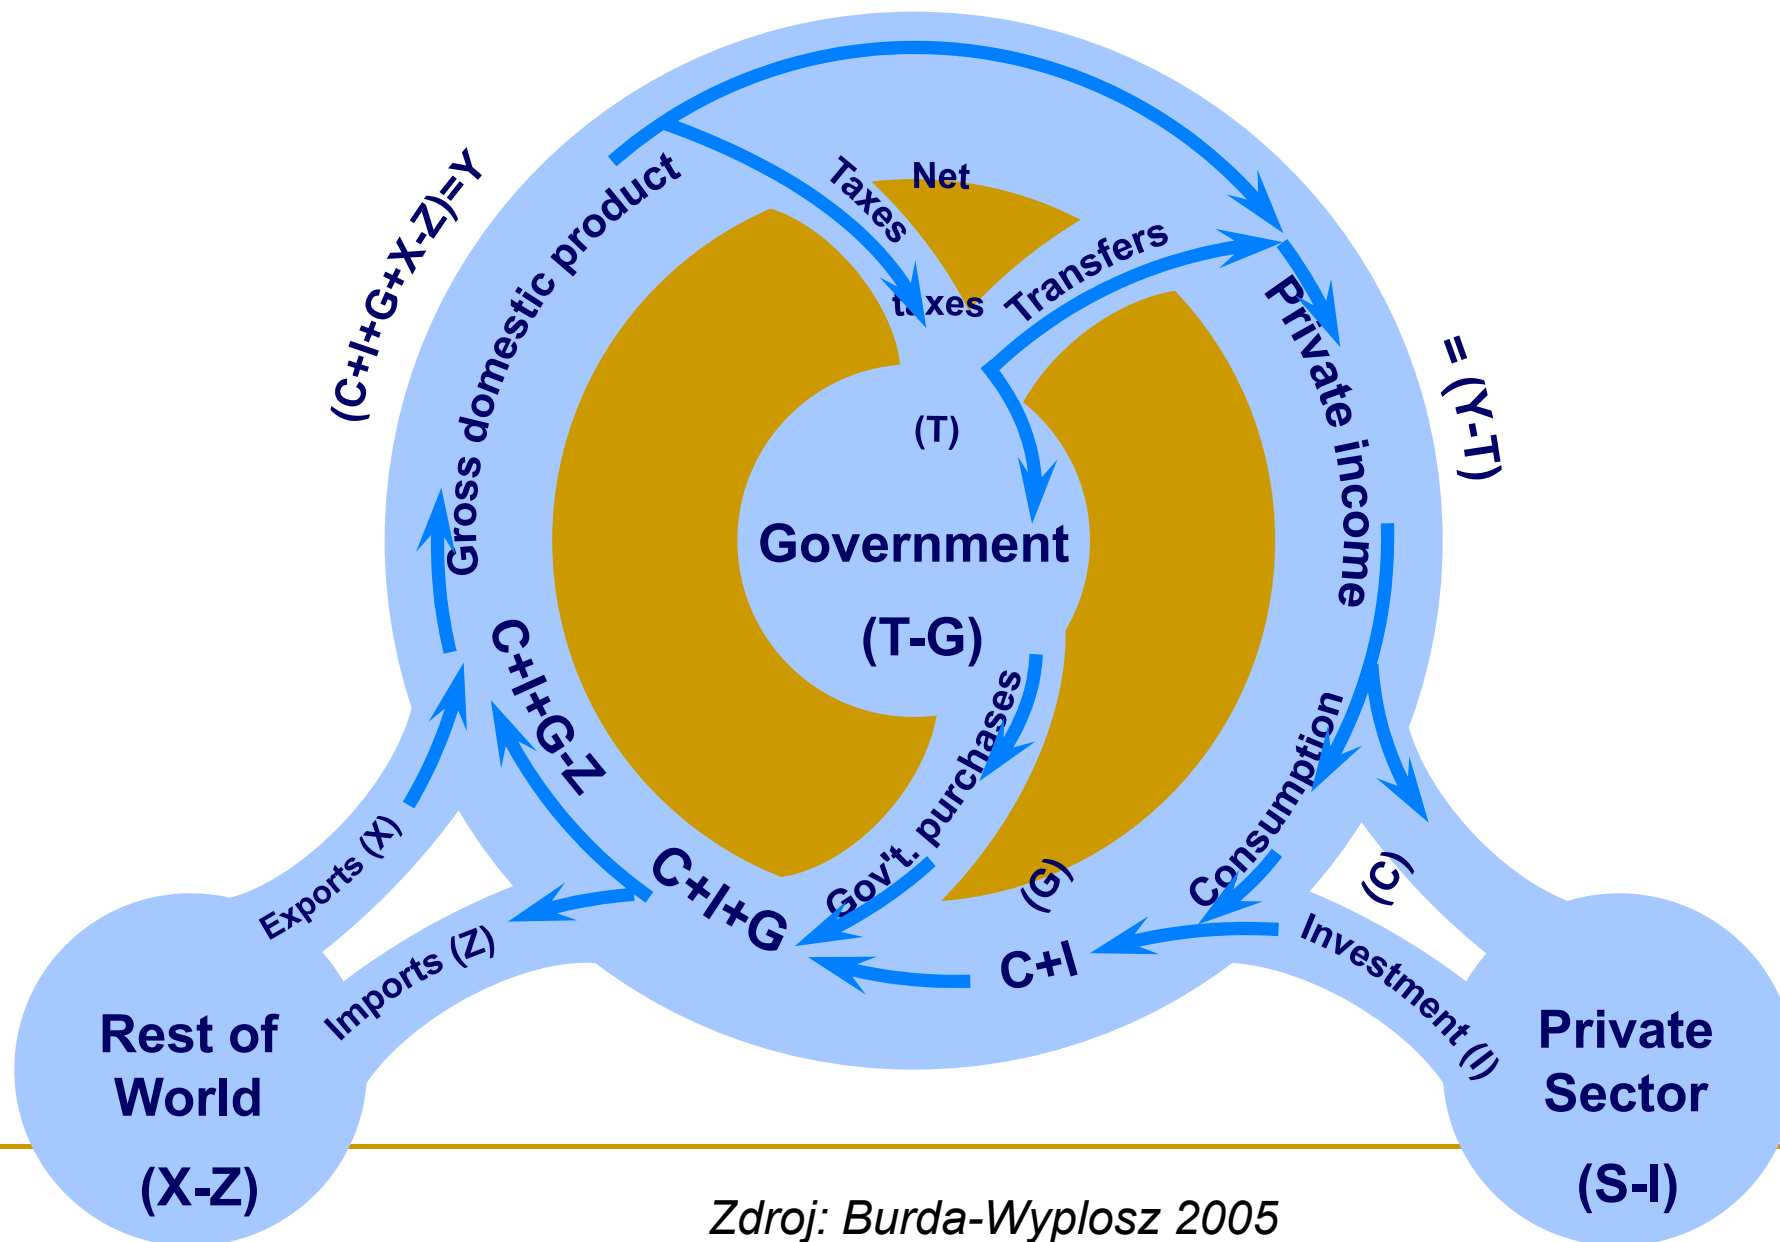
(C+I+G+X-Z)=Y

Gross domestic product

Taxes

Net

taxes

Transfers

Private income

= (Y-T)

(T)

Government

(T-G)

C+I+G-Z

Gov't. purchases

Consumption

(C)

Exports (X)

Imports (Z)

C+I+G

(G)

C+I

Investment (I)

Rest of World

(X-Z)

Private Sector

(S-I)

Zdroj: Burda-Wyplosz 2005